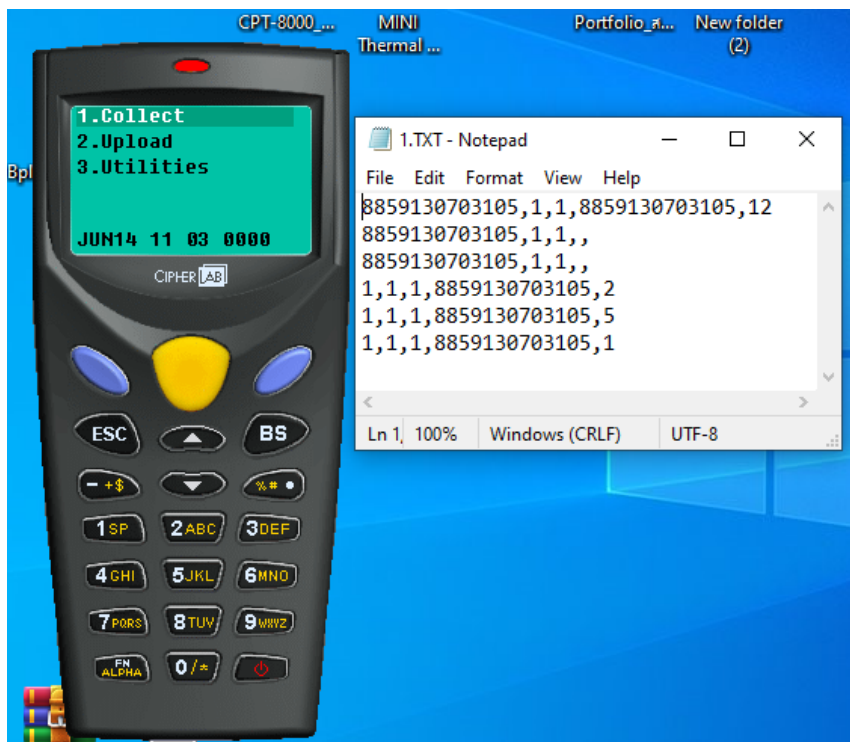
CPT-8000_...

MINI Thermal ...

Portfolio_ส...

New folder (2)

Bpl

1.Collect
2.Upload
3.Utilities

JUN14 11 03 0000

CIPHER LAB

ESC

BS

- +$

%# •

1SP

2ABC

3DEF

4GHI

5JKL

6MNO

7PQRS

8TUV

9WXYZ

FN ALPHA

0/*

1.TXT - Notepad

File Edit Format View Help

8859130703105,1,1,8859130703105,12
8859130703105,1,1,,
8859130703105,1,1,,
1,1,1,8859130703105,2
1,1,1,8859130703105,5
1,1,1,8859130703105,1

Ln 1, 100% Windows (CRLF) UTF-8